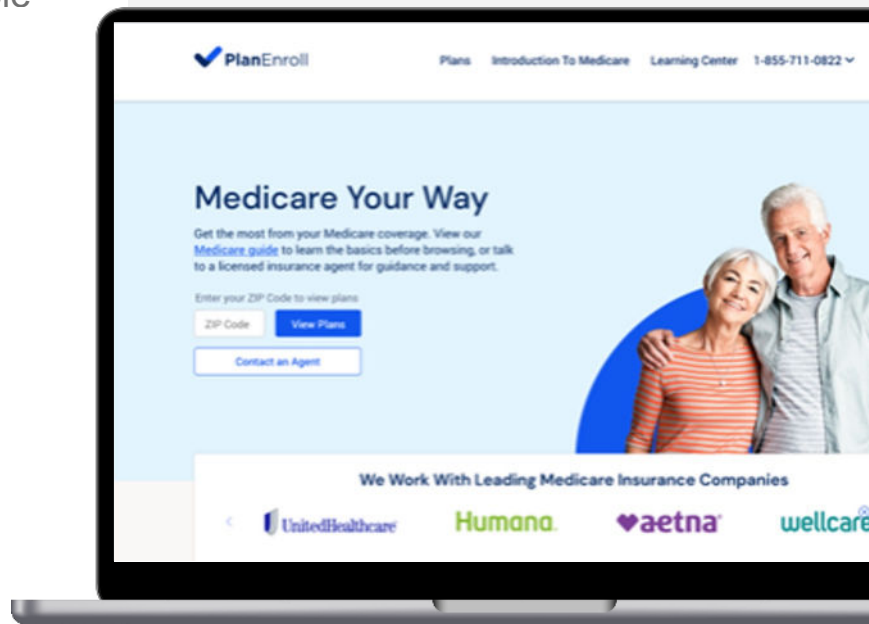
PlanEnroll

Plans Introduction To Medicare Learning Center 1-855-711-0822

Medicare Your Way

Get the most from your Medicare coverage. View our Medicare guide to learn the basics before browsing, or talk to a licensed insurance agent for guidance and support.

Enter your ZIP Code to view plans

ZIP Code

View Plans

Contact an Agent

We Work With Leading Medicare Insurance Companies

UnitedHealthcare

Humana.

aetna

wellcare